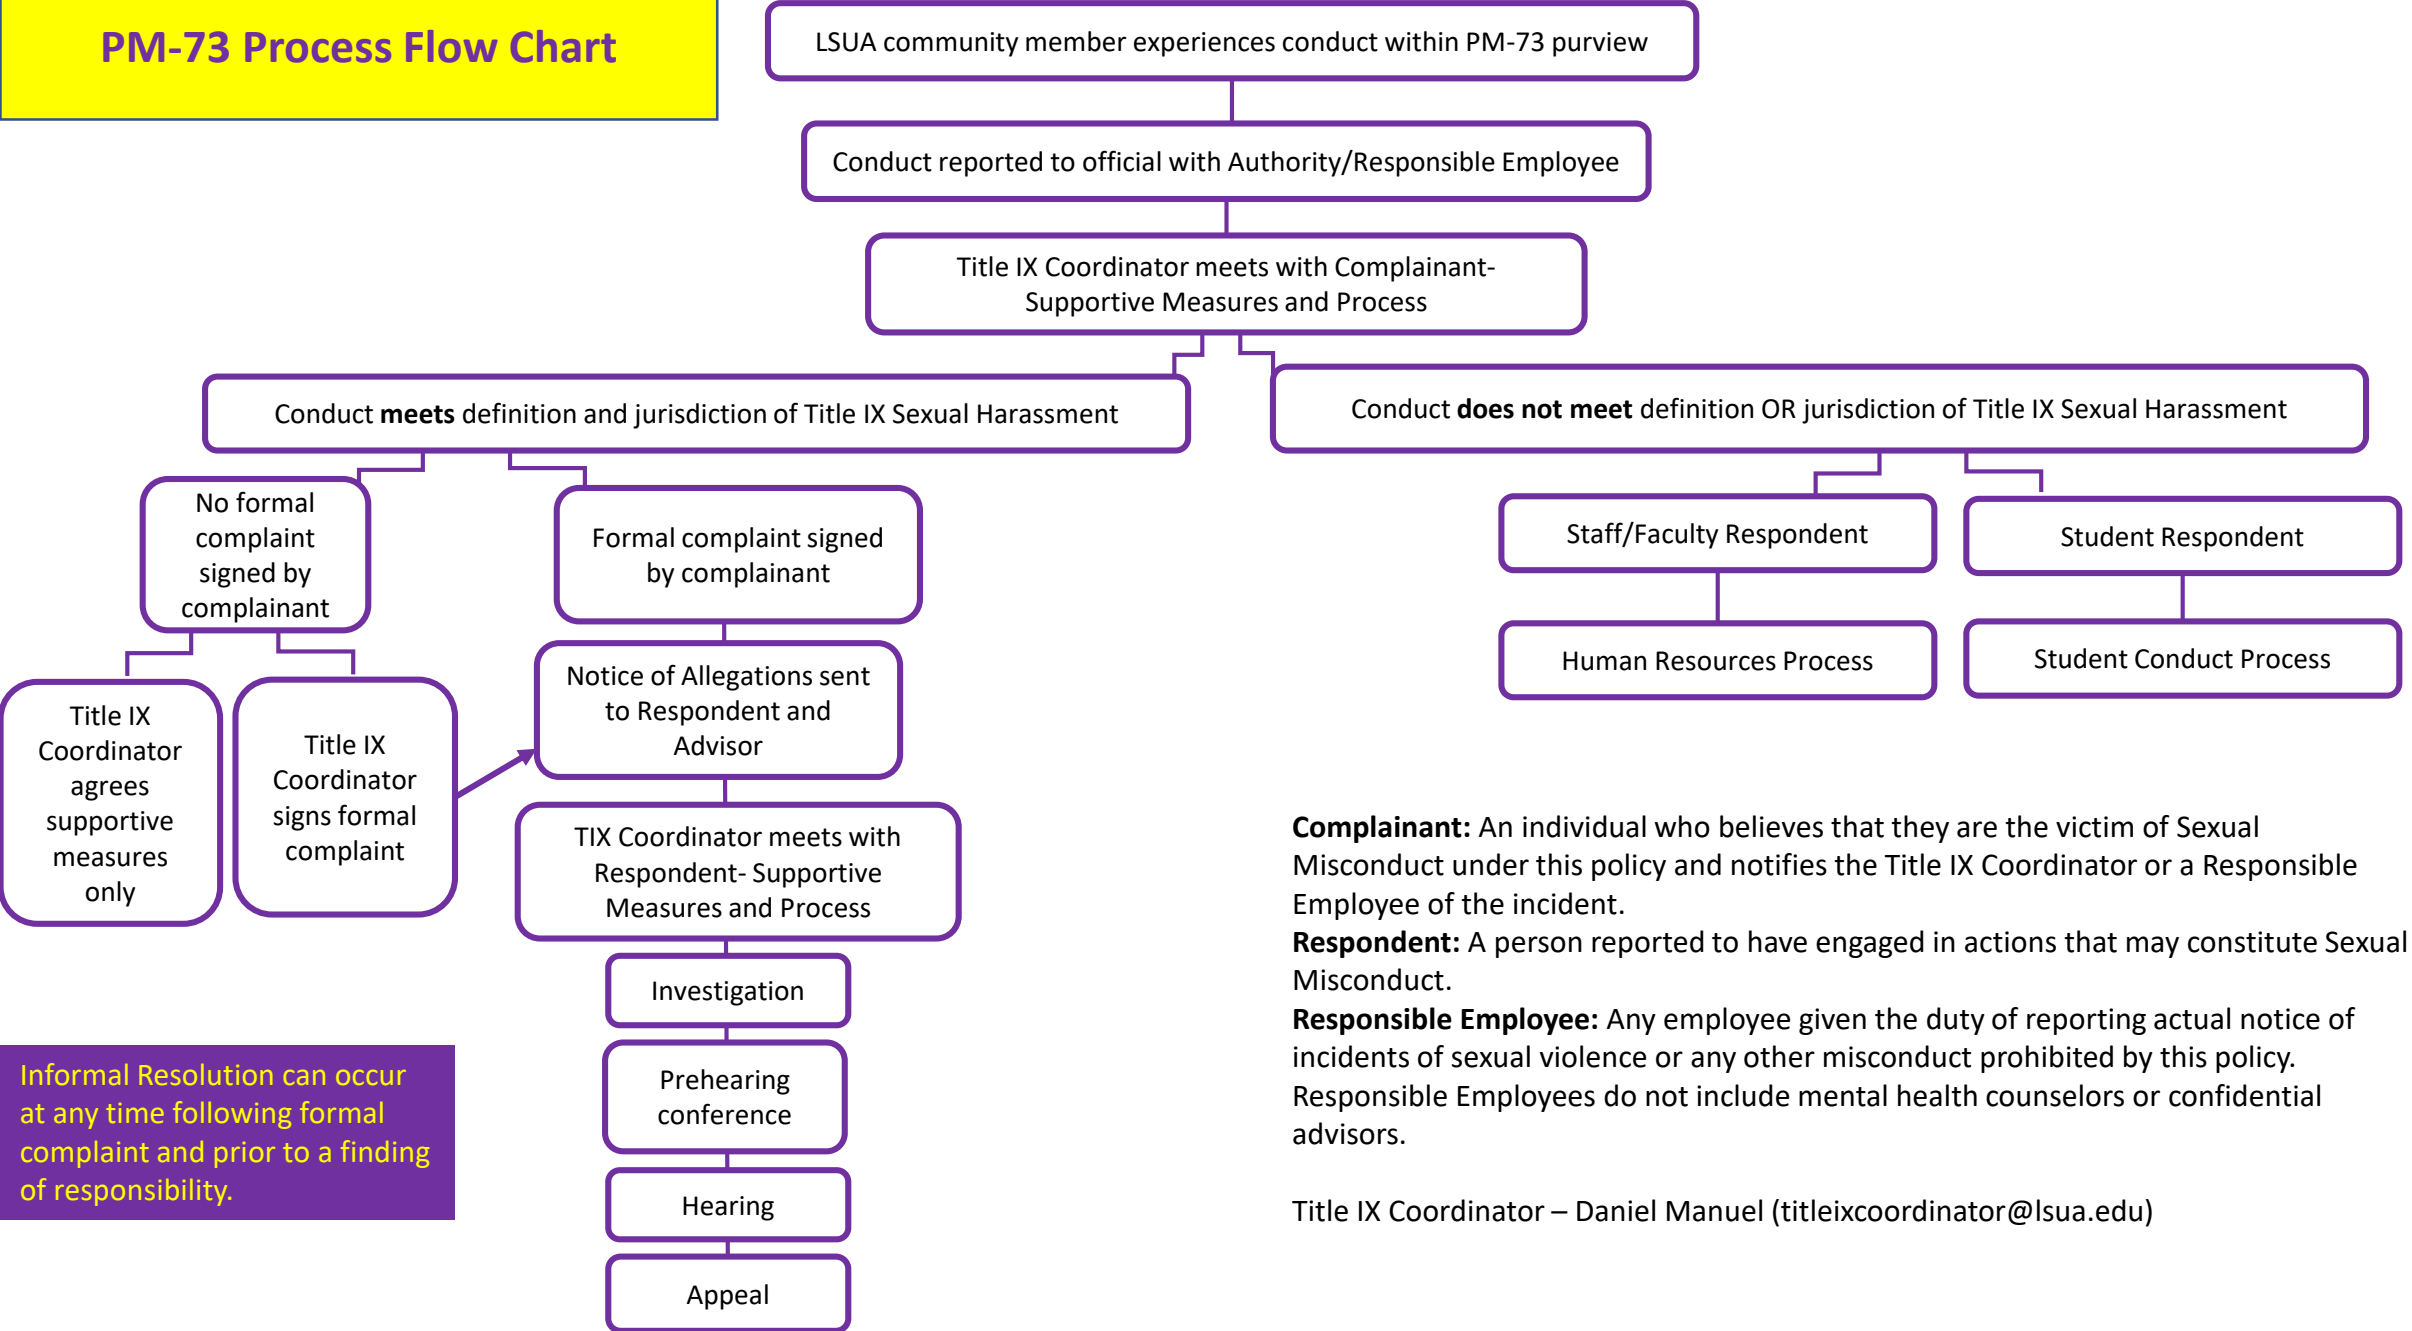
PM-73 Process Flow Chart

LSUA community member experiences conduct within PM-73 purview

Conduct reported to official with Authority/Responsible Employee

Title IX Coordinator meets with Complainant- Supportive Measures and Process

Conduct **meets** definition and jurisdiction of Title IX Sexual Harassment

Conduct **does not meet** definition OR jurisdiction of Title IX Sexual Harassment

No formal complaint signed by complainant

Formal complaint signed by complainant

Title IX Coordinator agrees supportive measures only

Title IX Coordinator signs formal complaint

Notice of Allegations sent to Respondent and Advisor

TIX Coordinator meets with Respondent- Supportive Measures and Process

Investigation

Prehearing conference

Hearing

Appeal

Staff/Faculty Respondent

Human Resources Process

Student Respondent

Student Conduct Process

Informal Resolution can occur at any time following formal complaint and prior to a finding of responsibility.

**Complainant:** An individual who believes that they are the victim of Sexual Misconduct under this policy and notifies the Title IX Coordinator or a Responsible Employee of the incident.
**Respondent:** A person reported to have engaged in actions that may constitute Sexual Misconduct.
**Responsible Employee:** Any employee given the duty of reporting actual notice of incidents of sexual violence or any other misconduct prohibited by this policy. Responsible Employees do not include mental health counselors or confidential advisors.

Title IX Coordinator – Daniel Manuel (titleixcoordinator@lsua.edu)